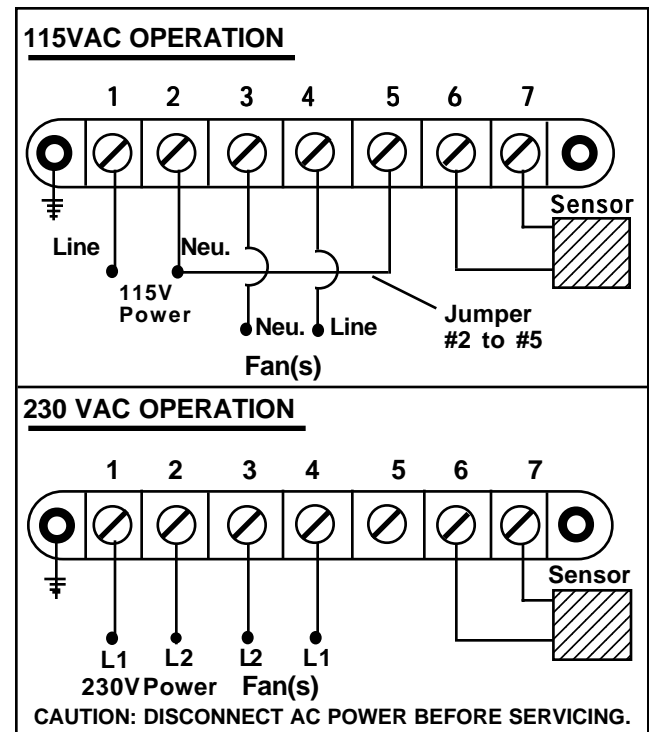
115VAC OPERATION

1 2 3 4 5 6 7

Sensor

Line

Neu.

115V Power

Neu. Line

Jumper #2 to #5

Fan(s)

230 VAC OPERATION

1 2 3 4 5 6 7

Sensor

L1 L2 L2 L1

230V Power Fan(s)

CAUTION: DISCONNECT AC POWER BEFORE SERVICING.